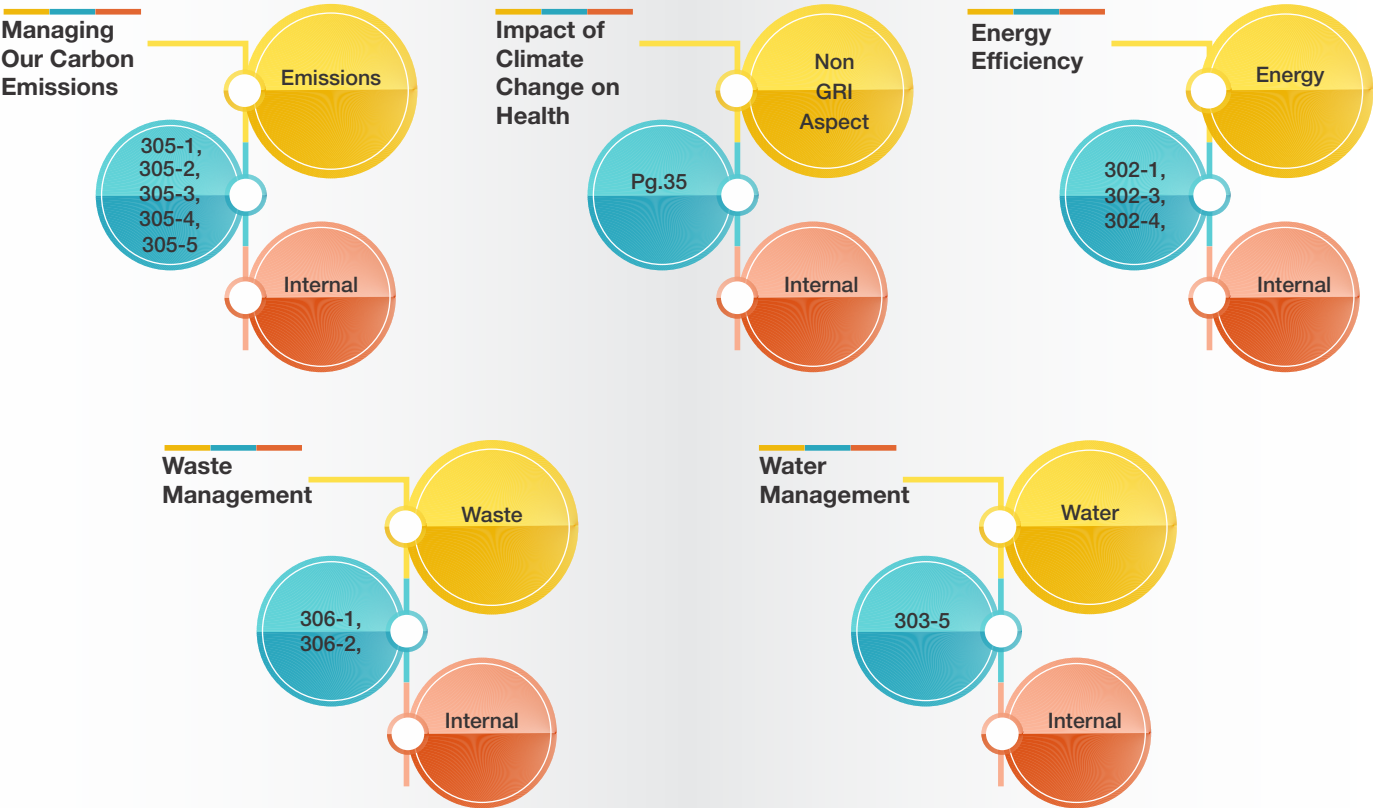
Managing Our Carbon Emissions

Emissions

305-1, 305-2, 305-3, 305-4, 305-5

Internal

Impact of Climate Change on Health

Non GRI Aspect

Pg.35

Internal

Energy Efficiency

Energy

302-1, 302-3, 302-4,

Internal

Waste Management

Waste

306-1, 306-2,

Internal

Water Management

Water

303-5

Internal